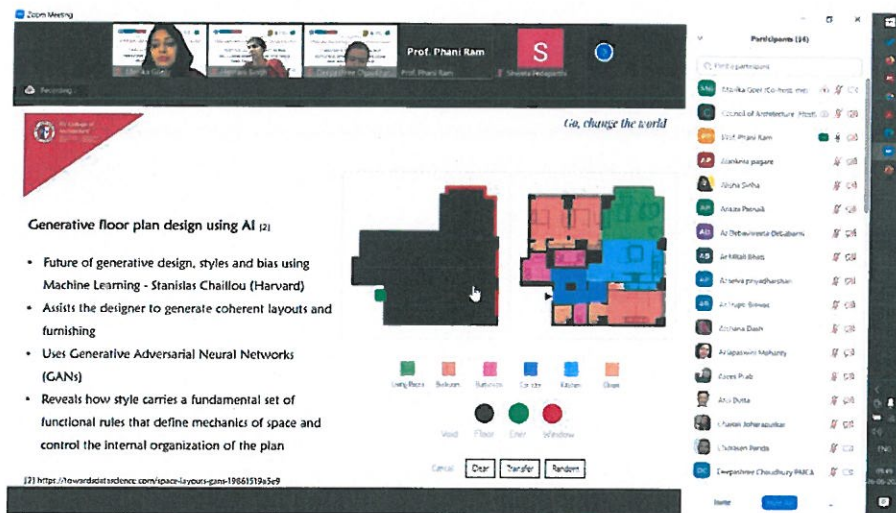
Zoom Meeting

Prof. Phani Ram

S

Shweta Pedapanthi

Recording...

Go, change the world

Generative floor plan design using AI [2]

• Future of generative design, styles and bias using Machine Learning - Stanislas Chaillou (Harvard)

• Assists the designer to generate coherent layouts and furnishing

• Uses Generative Adversarial Neural Networks (GANs)

• Reveals how style carries a fundamental set of functional rules that define mechanics of space and control the internal organization of the plan

Living Room Bedroom Bathroom Corridor Kitchen Closet

Void Floor Enter Window

Cancel Clear Transfer Random

[2] https://towardsdatascience.com/space-layouts-gans-196615193e9

Participants (34)

Find a participant

Council of Architecture

Prof. Phani Ram

Aakanksha pagare

Alisha Sinha

Ar Debashreeta Debabarni

Ar Mitali Bhatt

Archana Dash

Ar Jagyaseni Mohanty

Asha Dutta

Chinmoy Panda

Deepashree Choudhury

Invite